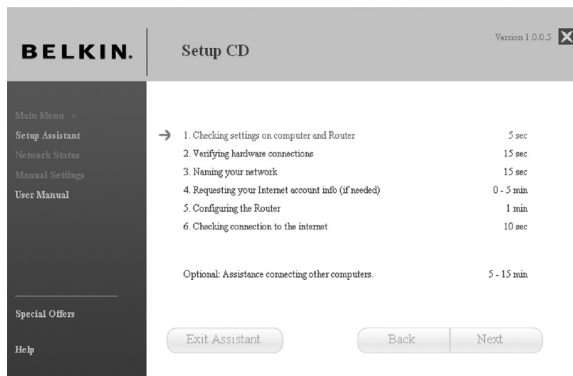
BELKIN.

Setup CD

Version 1.0.0.5

Main Menu >
Setup Assistant
Network Status
Manual Settings
User Manual

Special Offers

Help

| | |
|---|---|
| 1. Checking settings on computer and Router | 5 sec |
| 2. Verifying hardware connections | 15 sec |
| 3. Naming your network | 15 sec |
| 4. Requesting your Internet account info (if needed) | 0 - 5 min |
| 5. Configuring the Router | 1 min |
| 6. Checking connection to the internet | 10 sec |

Optional: Assistance connecting other computers. 5 - 15 min

Exit Assistant

Back

Next